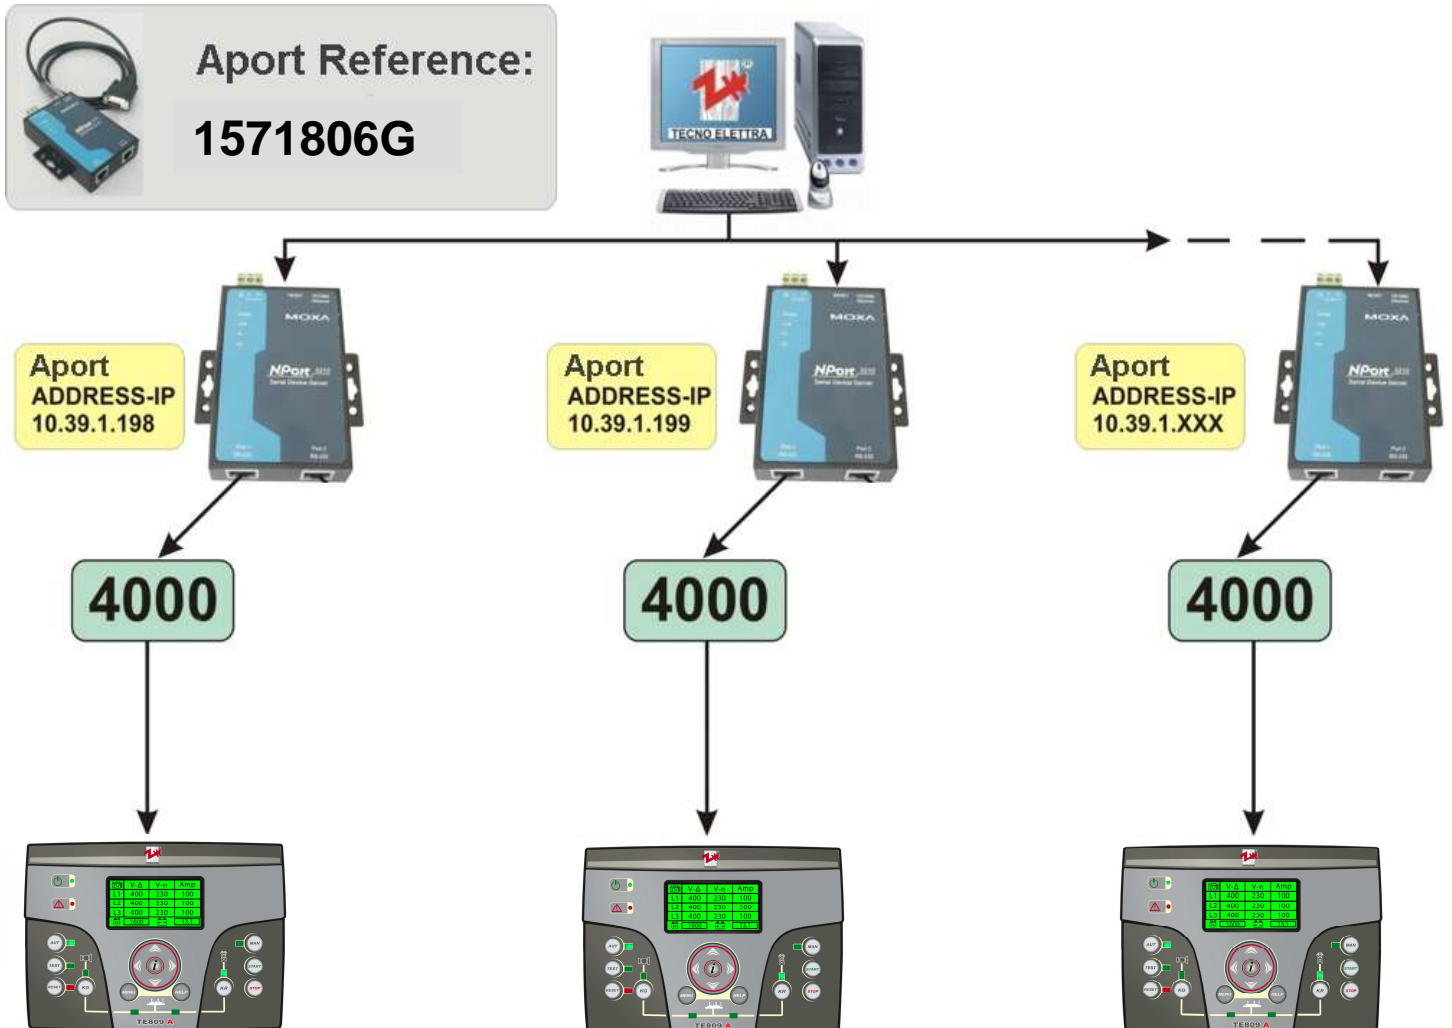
Aport Reference:
1571806G

TECNO ELETTRA

MOXA
NPort

Aport
ADDRESS-IP
10.39.1.198

Aport
ADDRESS-IP
10.39.1.199

Aport
ADDRESS-IP
10.39.1.XXX

4000

4000

4000

| | V-Δ | V-n | Amp |
|---|---|---|---|
| L1 | 400 | 230 | 100 |
| L2 | 400 | 230 | 100 |
| L3 | 400 | 230 | 100 |

TE809

TE809

TE809